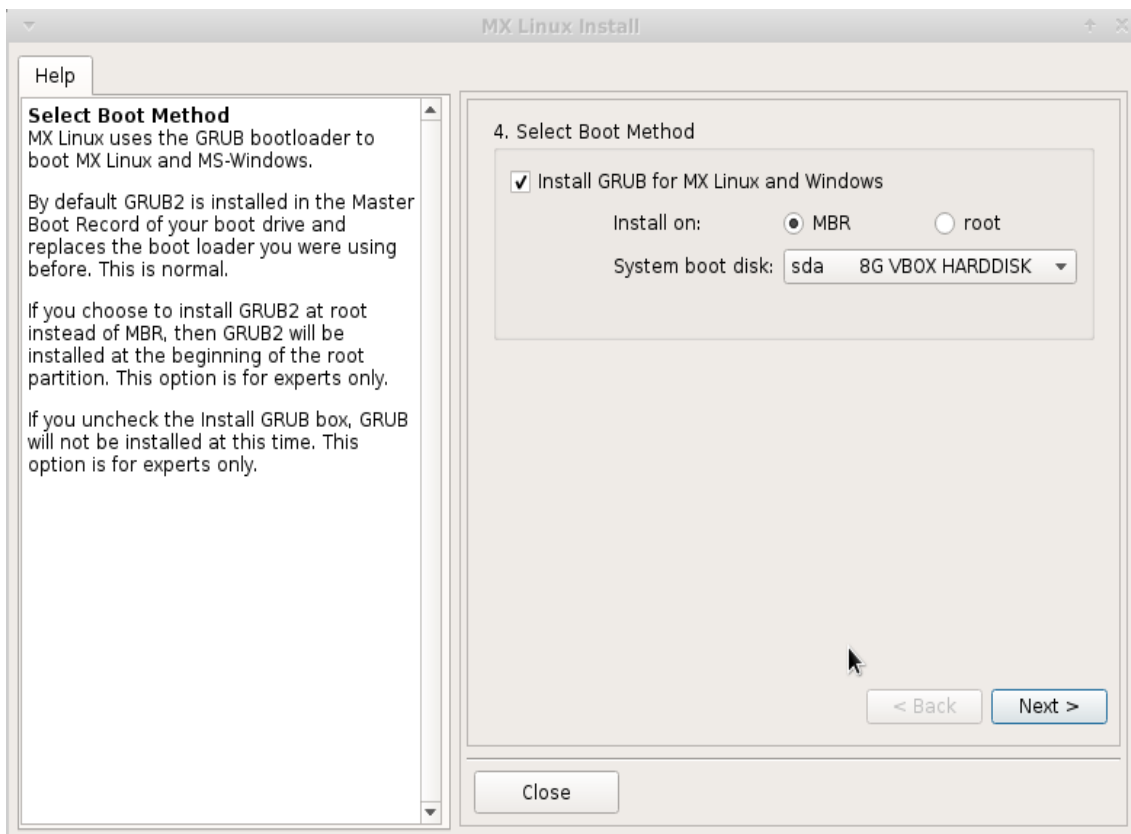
MX Linux Install

Help

Select Boot Method
MX Linux uses the GRUB bootloader to boot MX Linux and MS-Windows.

By default GRUB2 is installed in the Master Boot Record of your boot drive and replaces the boot loader you were using before. This is normal.

If you choose to install GRUB2 at root instead of MBR, then GRUB2 will be installed at the beginning of the root partition. This option is for experts only.

If you uncheck the Install GRUB box, GRUB will not be installed at this time. This option is for experts only.

4. Select Boot Method

Install GRUB for MX Linux and Windows

Install on: MBR root

System boot disk: sda 8G VBOX HARDDISK

< Back

Next >

Close